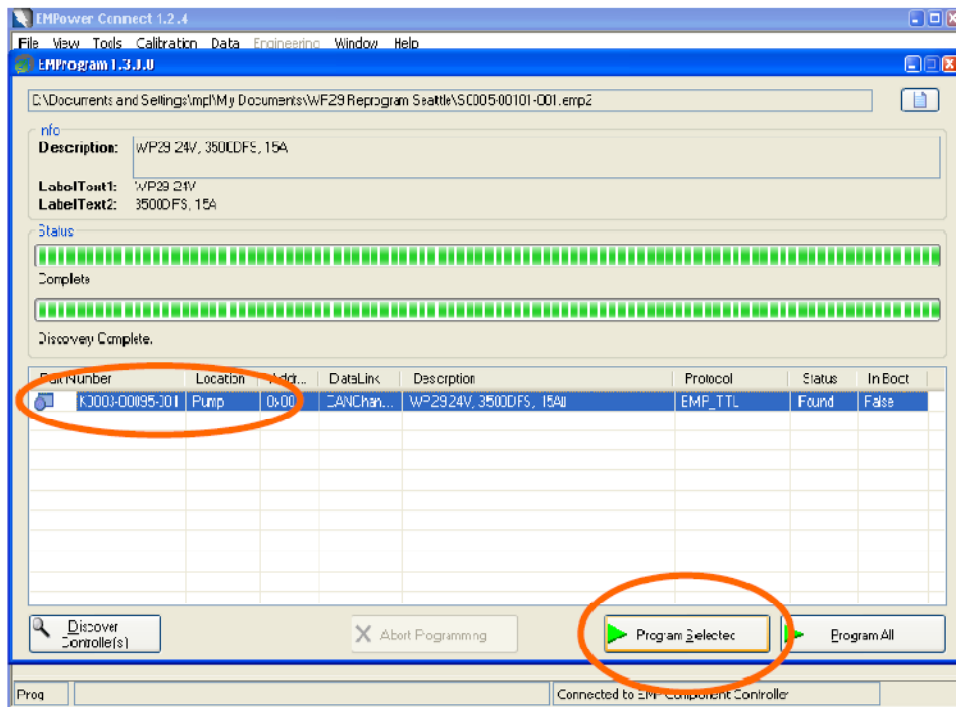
EMPower Connect 1.2.4

File View Tools Calibration Data Engineering Window Help

EMProgram 1.3.1.0

C:\Documents and Settings\mpl\My Documents\WP29 Reprogram Seattle\SC005-00101-001.emp2

Info

Description: WP29 24V, 3500DFS, 15A

LabelText1: WP29 24V
LabelText2: 3500DFS, 15A

Status

Complete

Discovery Complete.

| Part Number | Location | Addr | DataLink | Description | Protocol | Status | In Boot |
|---|---|---|---|---|---|---|---|
| K0003-00095-001 | Pump | 0x00 | CANChan... | WP29 24V, 3500DFS, 15A | EMP_TTL | Found | False |

Discover Controller(s)

Abort Programming

Program Selected

Program All

Prog

Connected to EMP Component Controller